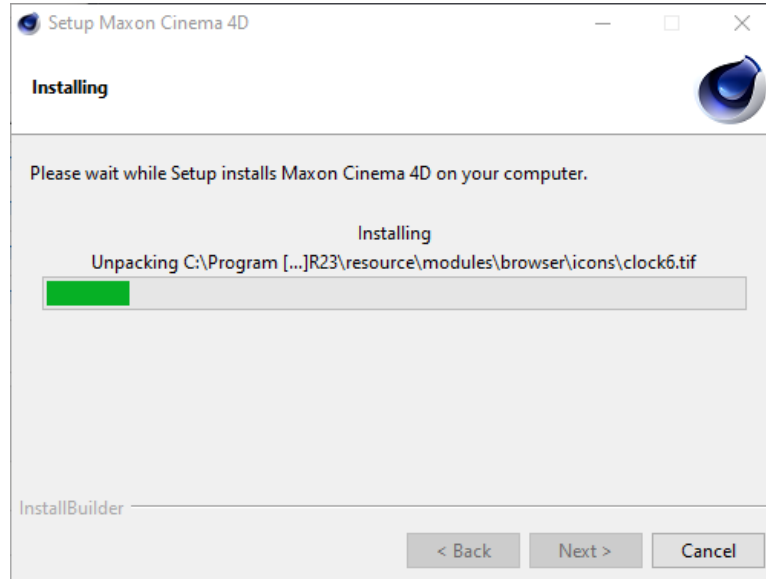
Setup Maxon Cinema 4D

Installing

Please wait while Setup installs Maxon Cinema 4D on your computer.

Installing
Unpacking C:\Program [...]R23\resource\modules\browser\icons\clock6.tif

InstallBuilder

< Back
Next >
Cancel